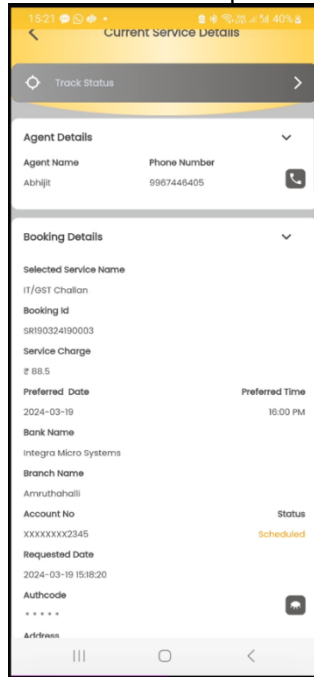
15:21 40%

Current Service Details

Track Status

Agent Details

Agent Name
Abhijit

Phone Number
9967446405

Booking Details

Selected Service Name
IT/GST Challan

Booking Id
SR190324190003

Service Charge
₹ 88.5

Preferred Date
2024-03-19

Preferred Time
16:00 PM

Bank Name
Integra Micro Systems

Branch Name
Amruthahalli

Account No
XXXXXXXX2345

Status
Scheduled

Requested Date
2024-03-19 15:18:20

Authcode
• • • • •

Address